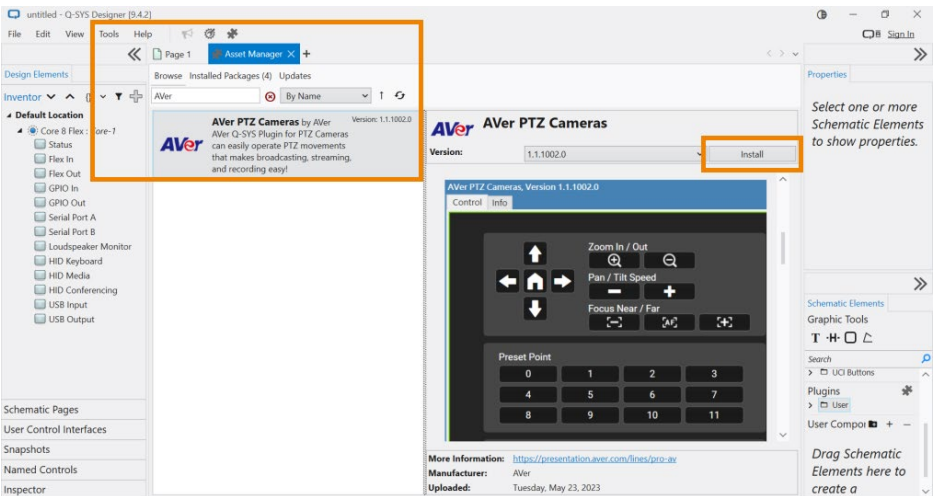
untitled - Q-SYS Designer [9.4.2]

File Edit View Tools Help

Sign In

Design Elements

Inventory

Default Location

Core 8 Flex : Core-1

Status

Flex In

Flex Out

GPIO In

GPIO Out

Serial Port A

Serial Port B

Loudspeaker Monitor

HID Keyboard

HID Media

HID Conferencing

USB Input

USB Output

Schematic Pages

User Control Interfaces

Snapshots

Named Controls

Inspector

Page 1 Asset Manager

Browse Installed Packages (4) Updates

AVer

By Name

AVer PTZ Cameras by AVer Version: 1.1.1002.0

AVer Q-SYS Plugin for PTZ Cameras can easily operate PTZ movements that makes broadcasting, streaming, and recording easy!

AVer PTZ Cameras

Version: 1.1.1002.0 Install

AVer PTZ Cameras, Version 1.1.1002.0

Control Info

Zoom In / Out

Pan / Tilt Speed

Focus Near / Far

[AF]

Preset Point

| 0 | 1 | 2 | 3 |
|---|---|---|---|
| 4 | 5 | 6 | 7 |
| 8 | 9 | 10 | 11 |

More Information: https://presentation.aver.com/lines/pro-av

Manufacturer: AVer

Uploaded: Tuesday, May 23, 2023

Properties

Select one or more Schematic Elements to show properties.

Schematic Elements

Graphic Tools

Search

UCI Buttons

Plugins

User

User Compo

Drag Schematic Elements here to create a